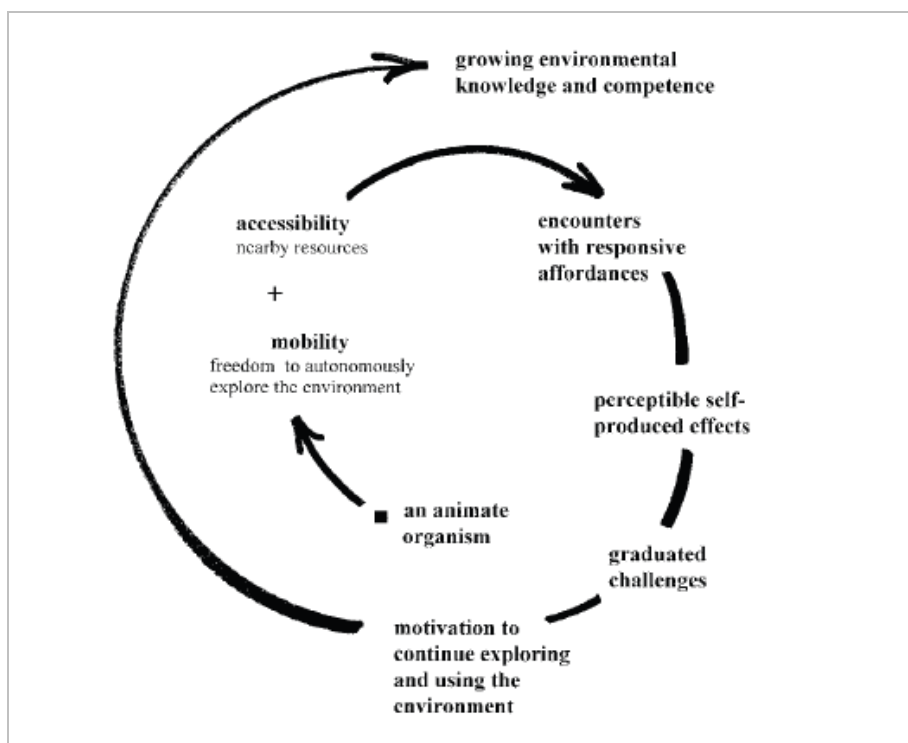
growing environmental knowledge and competence

accessibility
ncarby resources

+

mobility
freedom to autonomously explore the environment

encounters with responsive affordances

perceptible self-produced effects

an animate organism

graduated challenges

motivation to continue exploring and using the environment